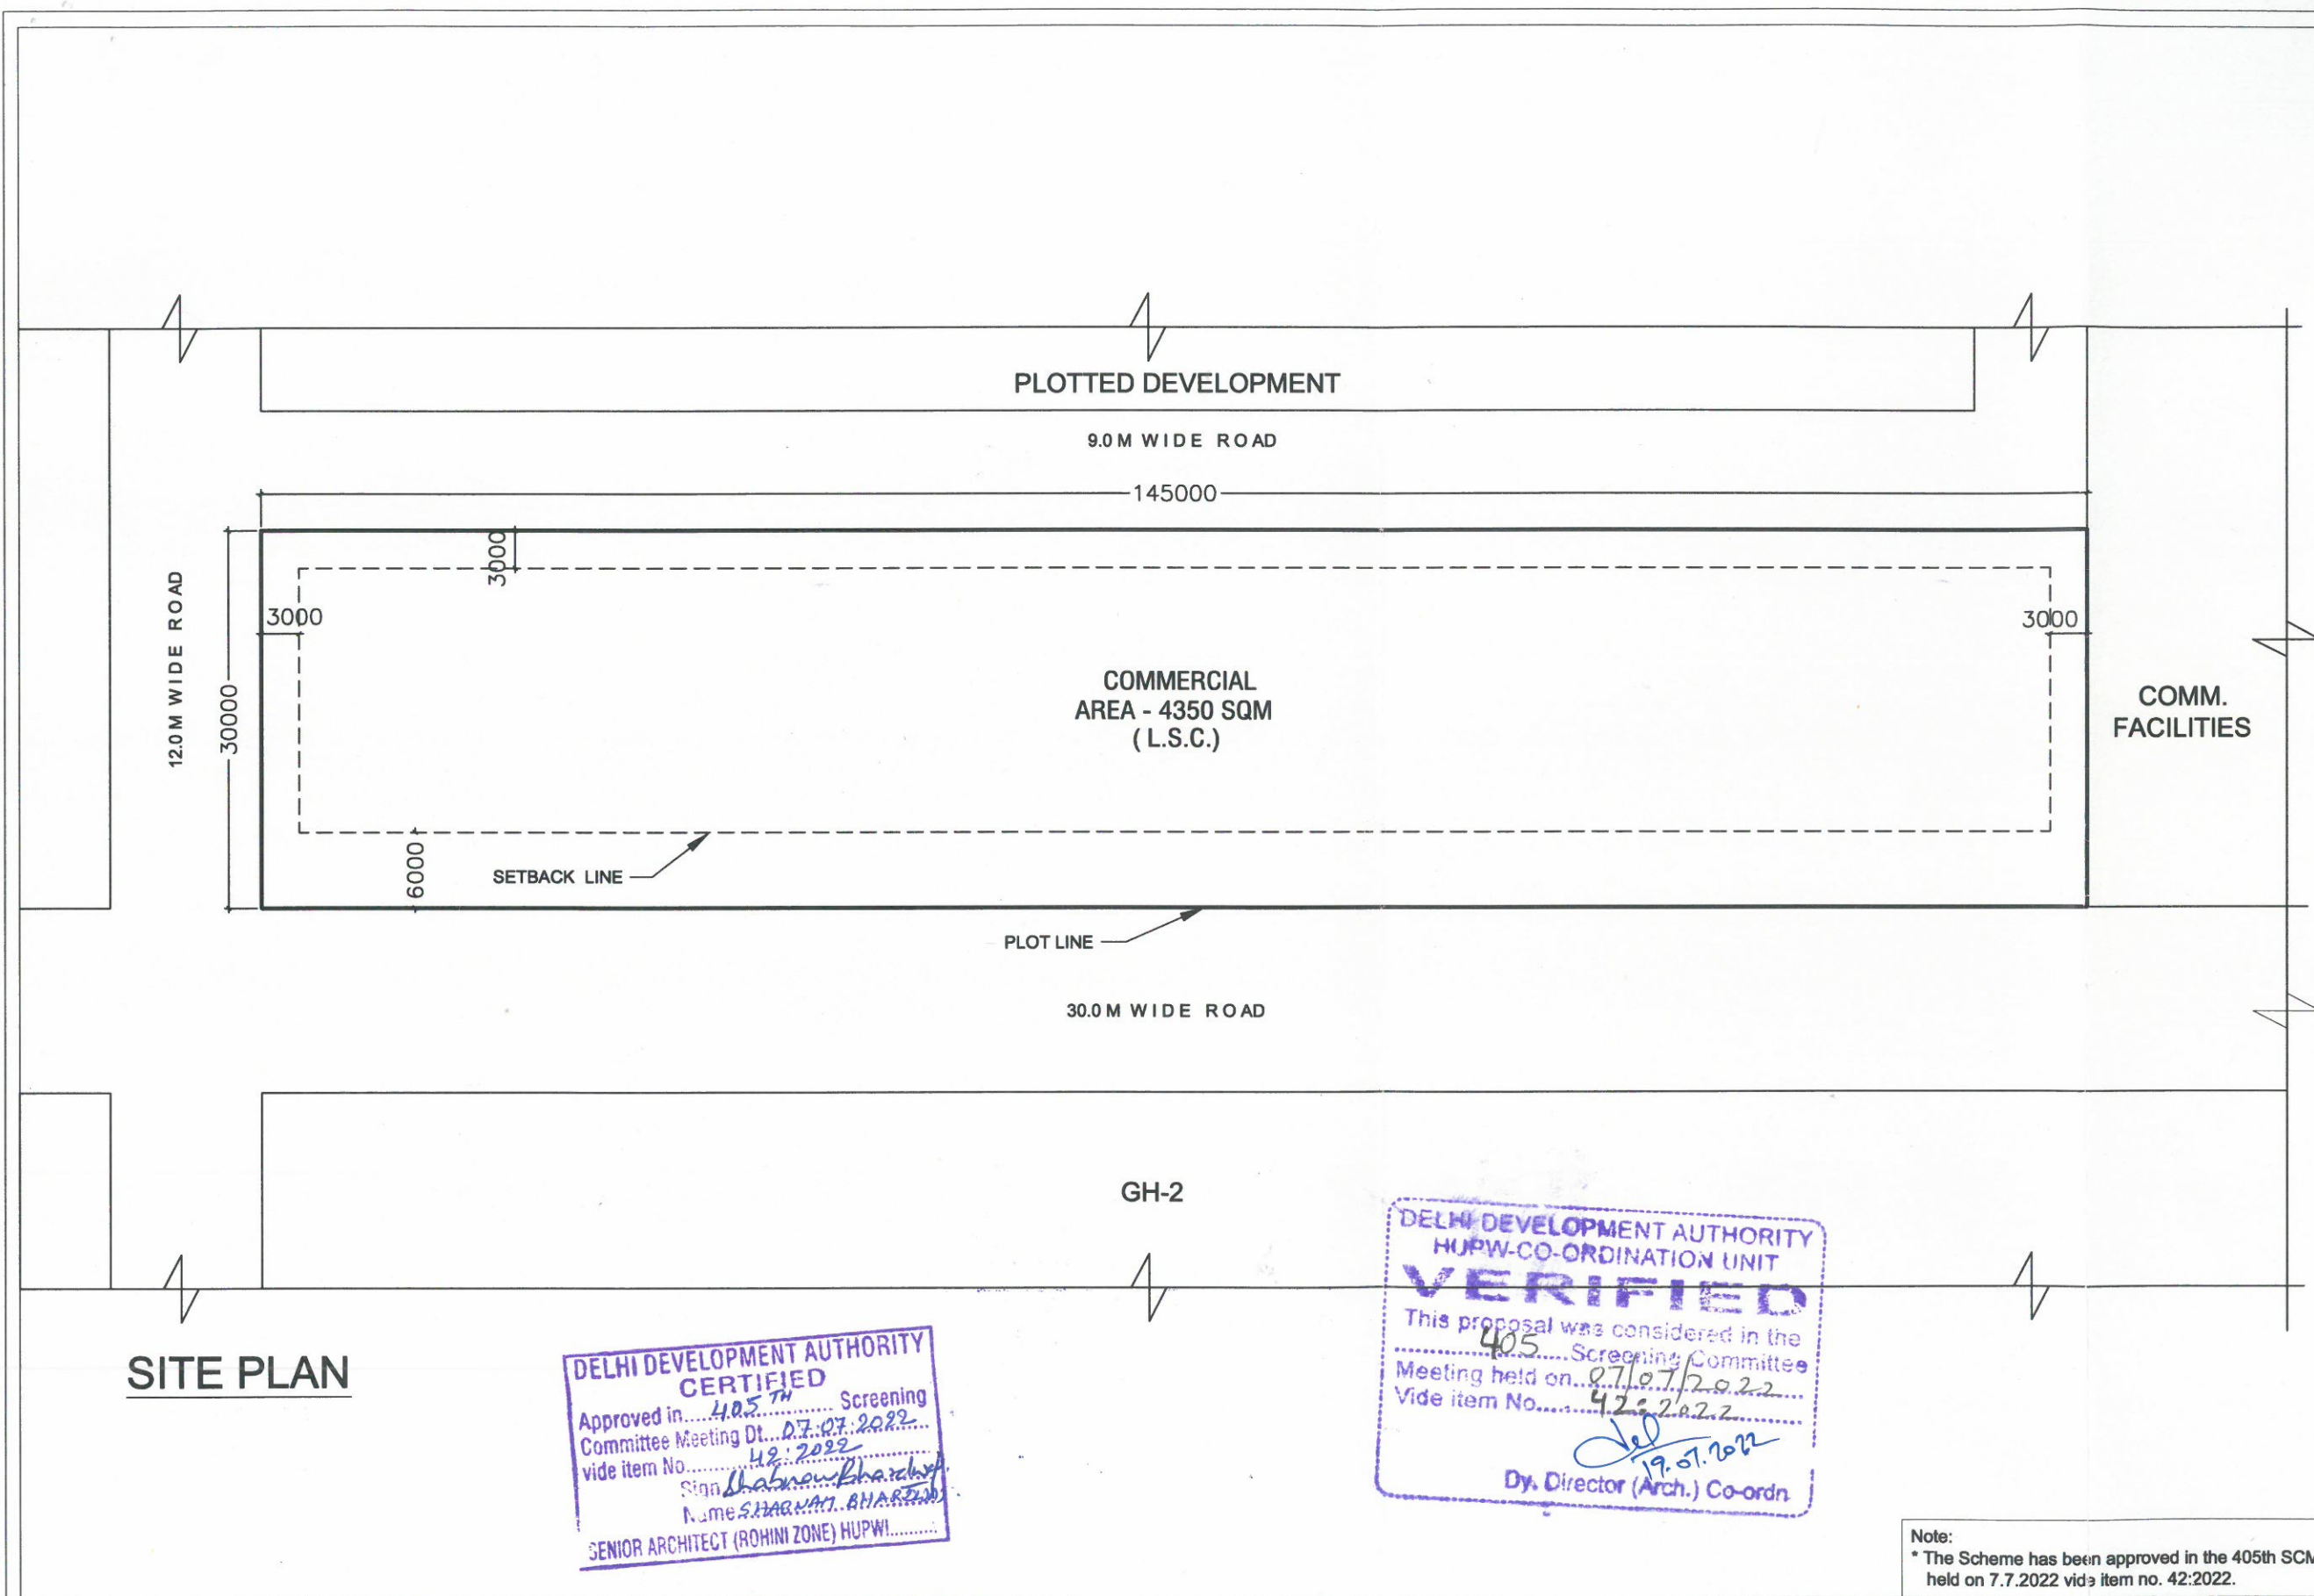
PLOTTED DEVELOPMENT

9.0 M WIDE ROAD

145000

3000

3000

3000

12.0 M WIDE ROAD

30000

COMMERCIAL
AREA - 4350 SQM
( L.S.C.)

COMM.
FACILITIES

6000

SETBACK LINE

PLOT LINE

30.0 M WIDE ROAD

GH-2

SITE PLAN

DELHI DEVELOPMENT AUTHORITY
CERTIFIED
Approved in 405 TH Screening Committee Meeting Dt. 07.07.2022 vide item No. 42:2022
Sign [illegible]
Name SHABNAM BHARTI
SENIOR ARCHITECT (ROHINI ZONE) HUPW

DELHI DEVELOPMENT AUTHORITY
HUPW-CO-ORDINATION UNIT
VERIFIED
This proposal was considered in the 405 Screening Committee Meeting held on 07/07/2022 Vide item No. 42:2022
19.07.2022
Dy. Director (Arch.) Co-ordn.

Note:
* The Scheme has been approved in the 405th SC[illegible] held on 7.7.2022 vide item no. 42:2022.